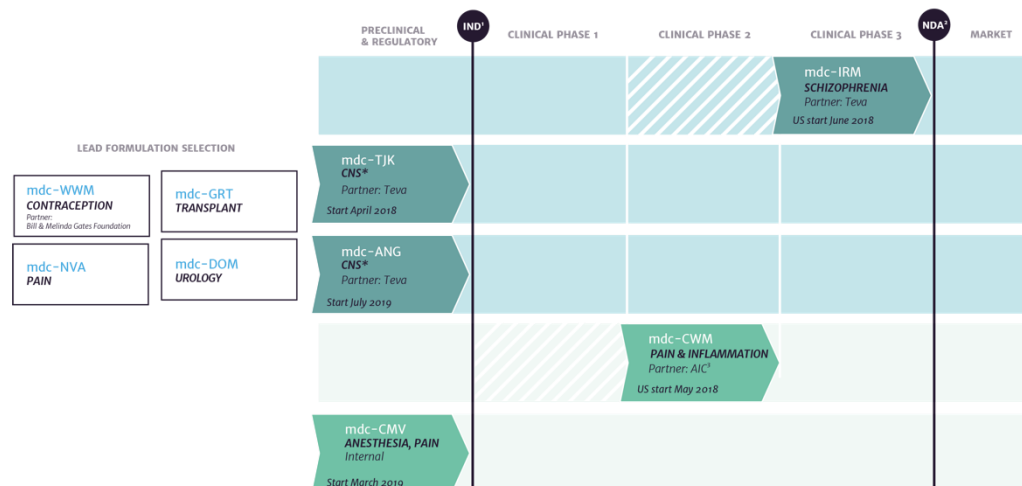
PRECLINICAL & REGULATORY

IND¹

CLINICAL PHASE 1

CLINICAL PHASE 2

CLINICAL PHASE 3

NDA²

MARKET

mdc-IRM
SCHIZOPHRENIA
Partner: Teva
US start June 2018

LEAD FORMULATION SELECTION

mdc-WWM
CONTRACEPTION
Partner:
Bill & Melinda Gates Foundation

mdc-GRT
TRANSPLANT

mdc-NVA
PAIN

mdc-DOM
UROLOGY

mdc-TJK
CNS*
Partner: Teva
Start April 2018

mdc-ANG
CNS*
Partner: Teva
Start July 2019

mdc-CWM
PAIN & INFLAMMATION
Partner: AIC³
US start May 2018

mdc-CMV
ANESTHESIA, PAIN
Internal
Start March 2019